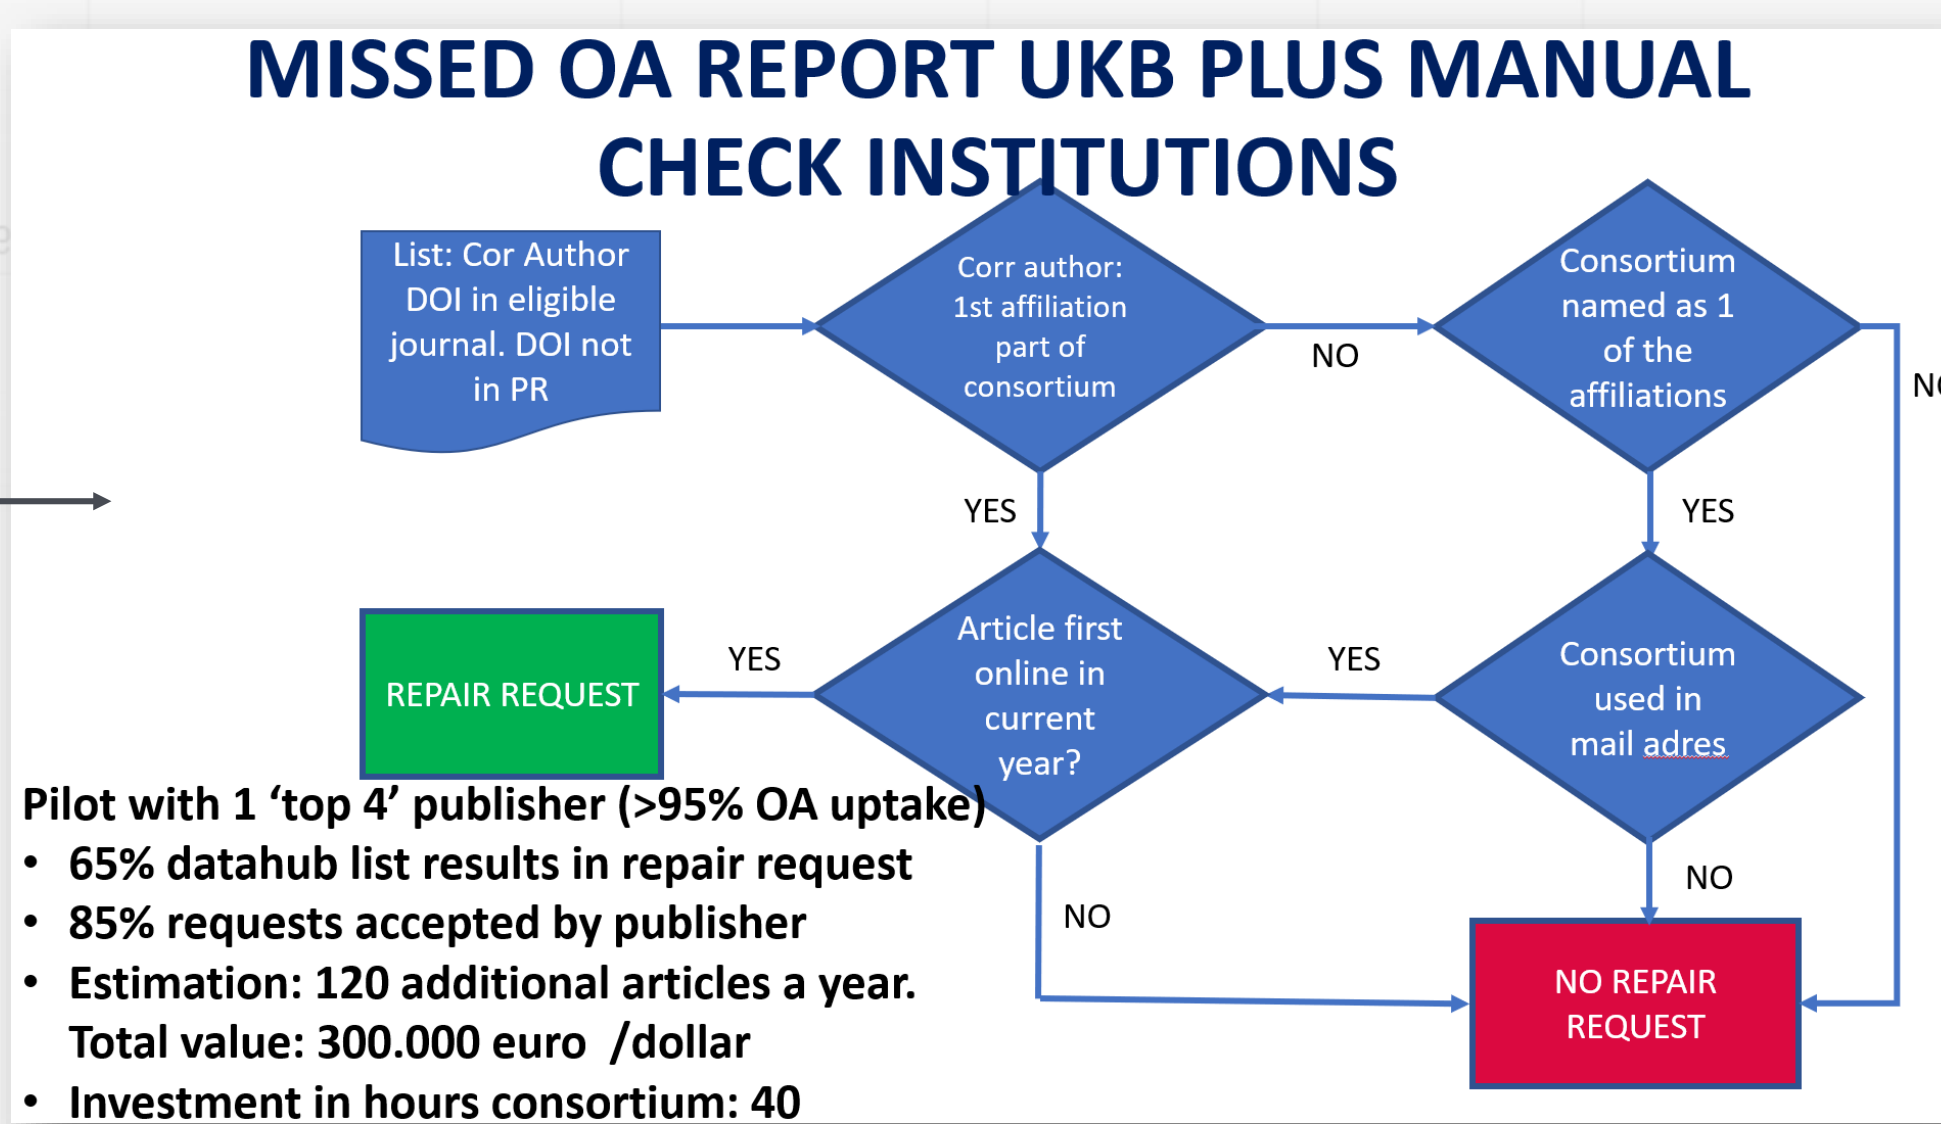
MISSED OA REPORT UKB PLUS MANUAL CHECK INSTITUTIONS

List: Cor Author DOI in eligible journal. DOI not in PR

Corr author: 1st affiliation part of consortium

NO

Consortium named as 1 of the affiliations

N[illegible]

YES

YES

REPAIR REQUEST

YES

Article first online in current year?

YES

Consortium used in mail adres

NO

NO

NO REPAIR REQUEST

Pilot with 1 ‘top 4’ publisher (>95% OA uptake)
• 65% datahub list results in repair request
• 85% requests accepted by publisher
• Estimation: 120 additional articles a year. Total value: 300.000 euro /dollar
• Investment in hours consortium: 40